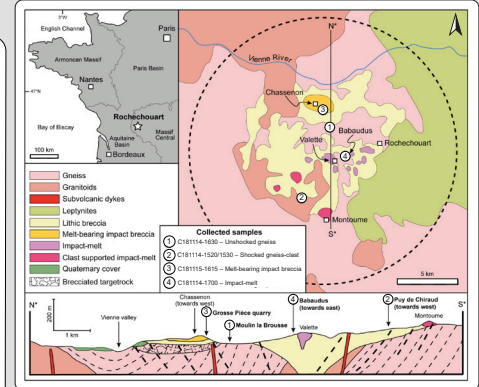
5°W

English Channel

Paris

Armorican Massif

Paris Basin

Nantes

47°N

Bay of Biscay

Rochechouart

Massif Central

Aquitaine Basin

100 km

Bordeaux

N*

Vienne River

Chasseron

3

1

Babaudus

Valette

4

Rochechouart

2

Montoume

S*

5 km

Gneiss

Granitoids

Subvolcanic dykes

Leptynites

Lithic breccia

Melt-bearing impact breccia

Impact-melt

Clast supported impact-melt

Quaternary cover

Brecciated targetrock

Collected samples

1 C181114-1630 – Unshocked gneiss

2 C181114-1520/1530 – Shocked gneiss-clast

3 C181115-1615 – Melt-bearing impact breccia

4 C181114-1700 – Impact-melt

N*

200 m

1 km

Vienne valley

Chassenon (towards west)

3 Grosse Pièce quarry

1 Moulin la Brousse

4 Babaudus (towards east)

Valette

2 Puy de Chiraud (towards west)

Montoume

S*